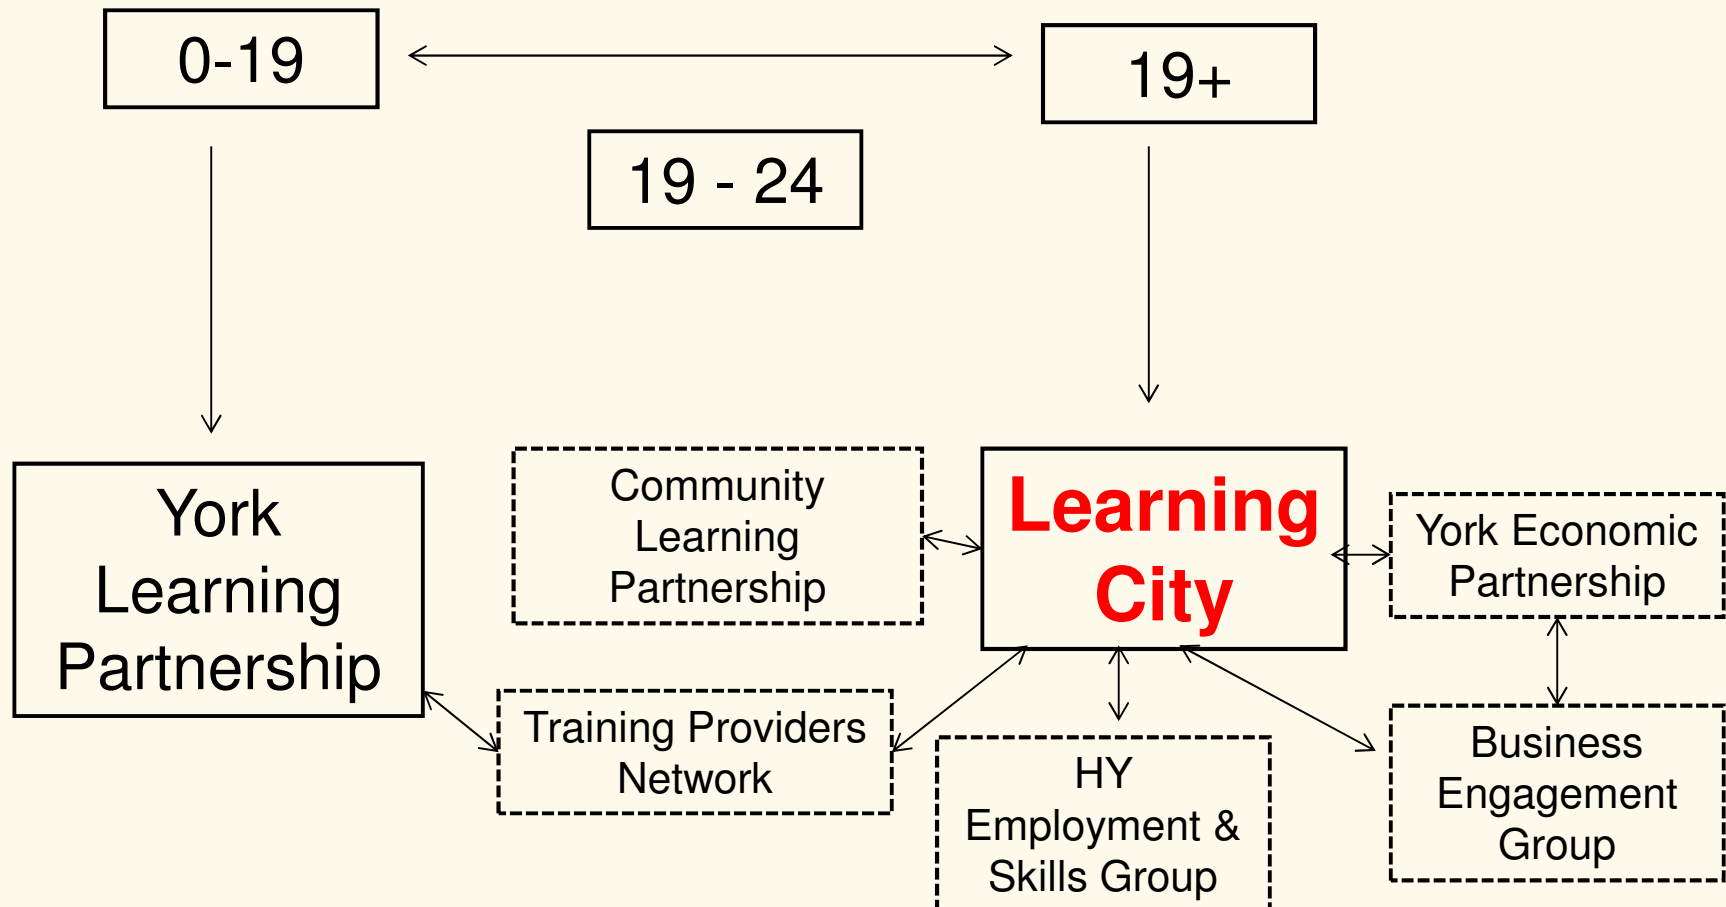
0-19

19+

19 - 24

York Learning Partnership

Community Learning Partnership

Learning City

York Economic Partnership

Training Providers Network

HY Employment & Skills Group

Business Engagement Group